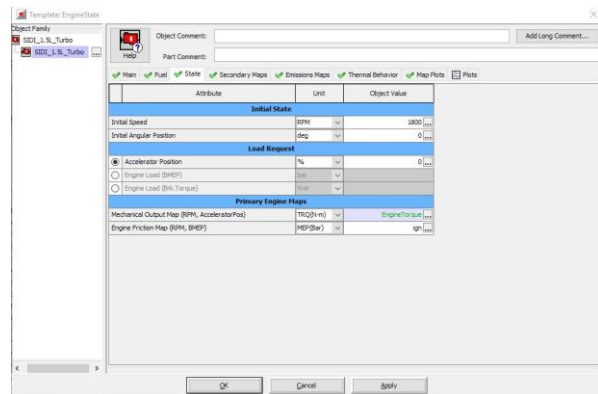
Template: EngineState

Object Family
SIDI_1.5L_Turbo
SIDI_1.5L_Turbo ...

Help
Object Comment:
Part Comment:
Add Long Comment...

Main | Fuel | State | Secondary Maps | Emissions Maps | Thermal Behavior | Map Plots | Plots

| Attribute | Unit | Object Value |
|---|---|---|
| **Initial State** | | |
| Initial Speed | RPM | 1800 ... |
| Initial Angular Position | deg | 0 ... |
| **Load Request** | | |
| Accelerator Position | % | 0 ... |
| Engine Load (BMEP) | bar | |
| Engine Load (Brk.Torque) | N-m | |
| **Primary Engine Maps** | | |
| Mechanical Output Map (RPM, AcceleratorPos) | TRQ(N-m) | EngineTorque ... |
| Engine Friction Map (RPM, BMEP) | MEP(Bar) | ign ... |

OK | Cancel | Apply